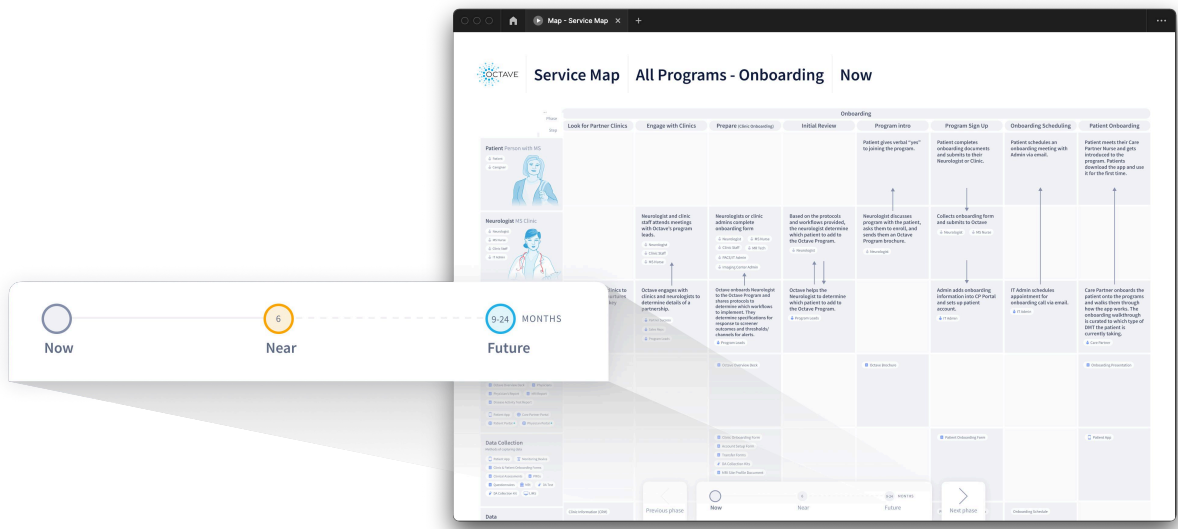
Map - Service Map

OCTAVE Service Map All Programs - Onboarding Now

Phase
Step

Onboarding

| Look for Partner Clinics | Engage with Clinics | Prepare (Clinic Onboarding) | Initial Review | Program Intro | Program Sign Up | Onboarding Scheduling | Patient Onboarding |
|---|---|---|---|---|---|---|---|

Patient Person with MS
Patient
Caregiver

Patient gives verbal "yes" to joining the program.

Patient completes onboarding documents and submits to their Neurologist or Clinic.

Patient schedules an onboarding meeting with Admin via email.

Patient meets their Care Partner Nurse and gets introduced to the program. Patients download the app and use it for the first time.

Neurologist MS Clinic
Neurologist
MS Nurse
Clinic Staff
IT Admin

Neurologist and clinic staff attends meetings with Octave's program leads.
Neurologist
Clinic Staff
MS Nurse

Neurologists or clinic admins complete onboarding form
Neurologist
MS Nurse
Clinic Staff
MS Tech
PACS/IT Admin
Imaging Center Admin

Based on the protocols and workflows provided, the neurologist determine which patient to add to the Octave Program.
Neurologist

Neurologist discusses program with the patient, asks them to enroll, and sends them an Octave Program brochure.
Neurologist

Collects onboarding form and submits to Octave
Neurologist
MS Nurse

Octave engages with clinics and neurologists to determine details of a partnership.

Octave onboards Neurologist to the Octave Program and shares protocols to determine which workflows to implement. They determine specifications for response to scenerat outcomes and thresholds/ channels for alerts.
Program Leads

Octave helps the Neurologist to determine which patient to add to the Octave Program.
Program Leads

Admin adds onboarding information into CP Portal and sets up patient account.
IT Admin

IT Admin schedules appointment for onboarding call via email.
IT Admin

Care Partner onboards the patient onto the programs and walks them through how the app works. The onboarding walkthrough is curated to which type of DMT the patient is currently taking.
Care Partner

Octave Brochure

Onboarding Presentation

Data Collection

Patient Onboarding Form

Patient App

Data

Previous phase
Now
Near
Future
MONTHS
Next phase

Onboarding Schedule

Now
6
Near
9-24 MONTHS
Future